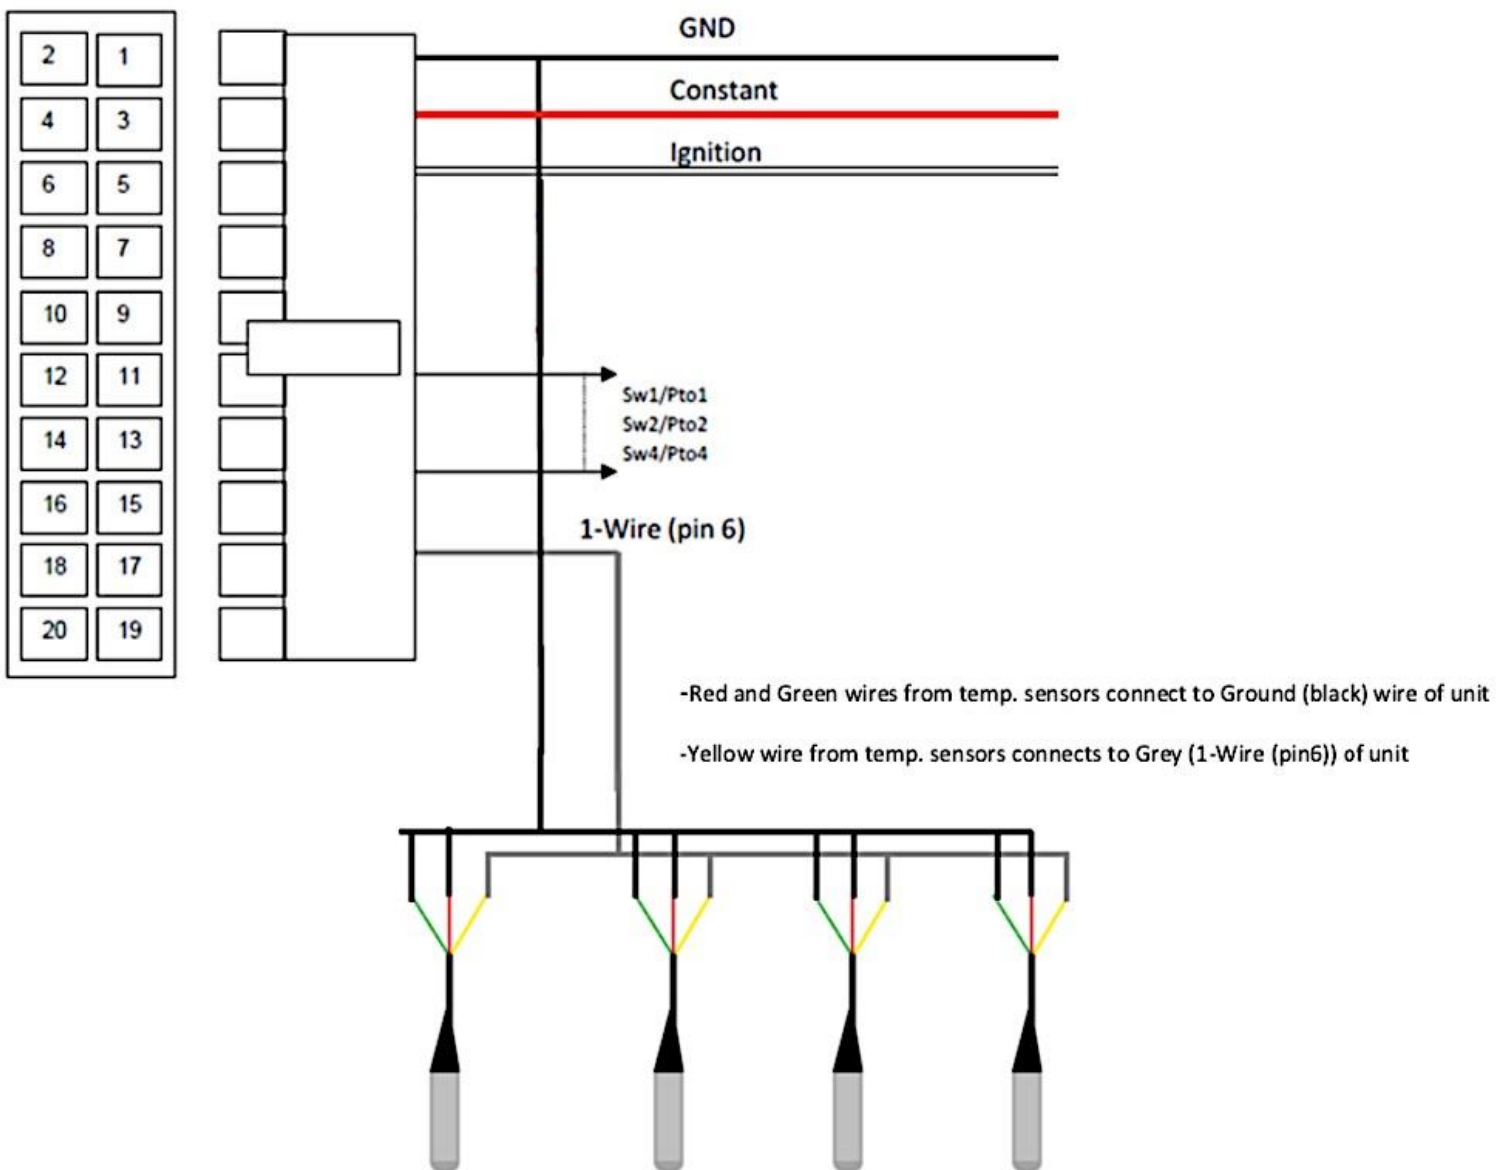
| 2 | 1 |
|---|---|
| 4 | 3 |
| 6 | 5 |
| 8 | 7 |
| 10 | 9 |
| 12 | 11 |
| 14 | 13 |
| 16 | 15 |
| 18 | 17 |
| 20 | 19 |

GND

Constant

Ignition

Sw1/Pto1
Sw2/Pto2
Sw4/Pto4

1-Wire (pin 6)

-Red and Green wires from temp. sensors connect to Ground (black) wire of unit

-Yellow wire from temp. sensors connects to Grey (1-Wire (pin6)) of unit